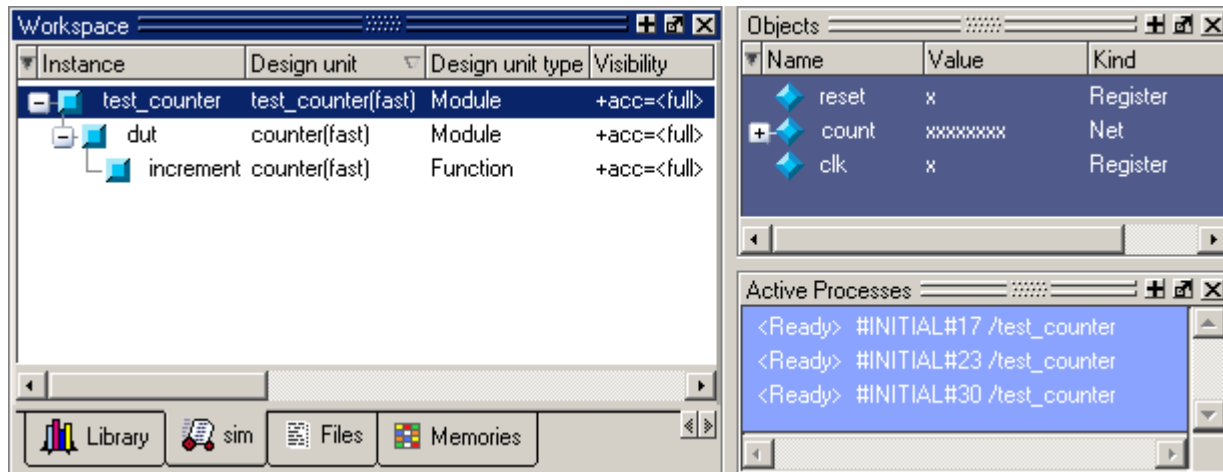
Workspace

| Instance | Design unit | Design unit type | Visibility |
|---|---|---|---|
| test_counter | test_counter(fast) | Module | +acc=<full> |
| dut | counter(fast) | Module | +acc=<full> |
| increment | counter(fast) | Function | +acc=<full> |

Library sim Files Memories

Objects

| Name | Value | Kind |
|---|---|---|
| reset | x | Register |
| count | xxxxxxxx | Net |
| clk | x | Register |

Active Processes

<Ready> #INITIAL#17 /test_counter
<Ready> #INITIAL#23 /test_counter
<Ready> #INITIAL#30 /test_counter